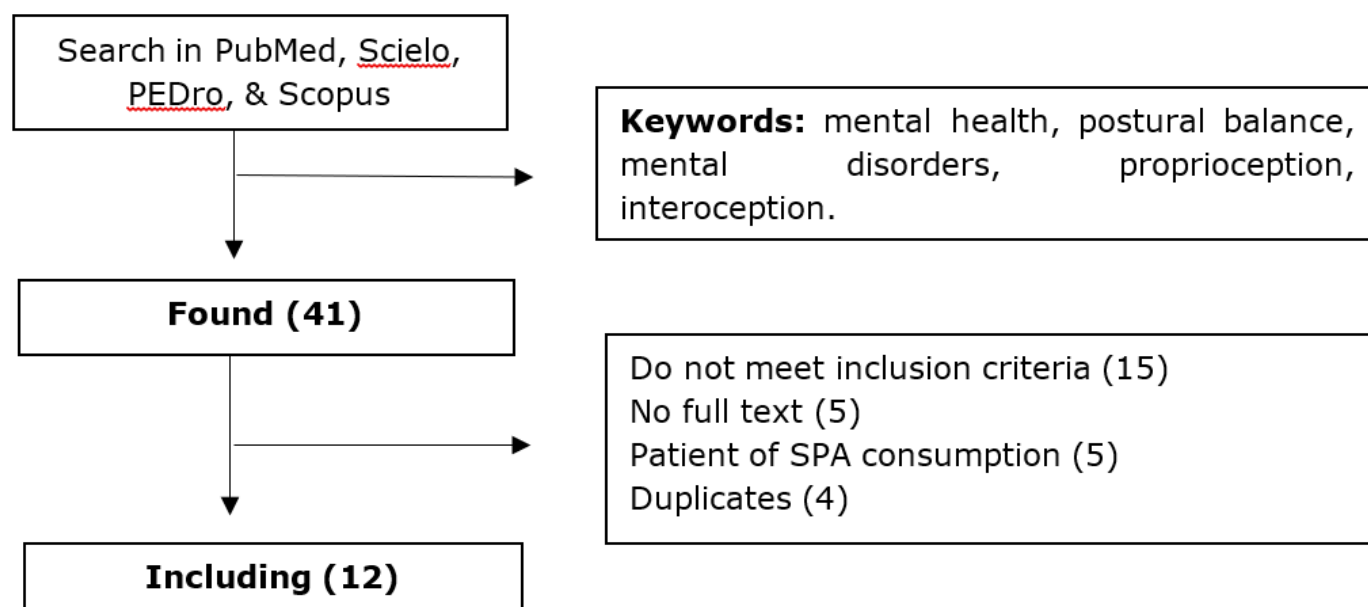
Search in PubMed, Scielo, PEDro, & Scopus

**Keywords:** mental health, postural balance, mental disorders, proprioception, interoception.

**Found (41)**

Do not meet inclusion criteria (15)
No full text (5)
Patient of SPA consumption (5)
Duplicates (4)

**Including (12)**